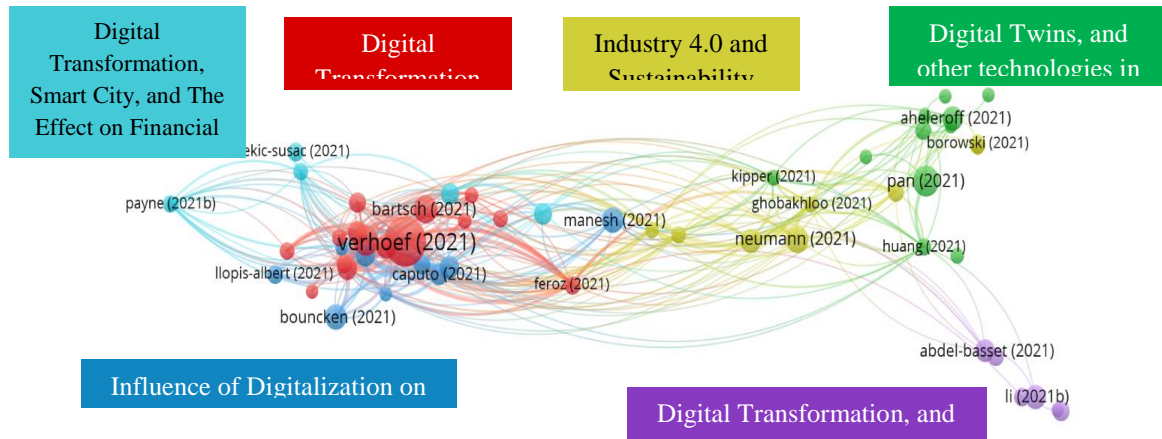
Digital Transformation, Smart City, and The Effect on Financial

Digital Transformation

Industry 4.0 and Sustainability

Digital Twins, and other technologies in

ekic-susac (2021)

payne (2021b)

bartsch (2021)

verhoef (2021)

llopis-albert (2021)

caputo (2021)

bouncken (2021)

manesh (2021)

feroz (2021)

kipper (2021)

ghobakhloo (2021)

neumann (2021)

aheleroff (2021)

borowski (2021)

pan (2021)

huang (2021)

abdel-basset (2021)

li (2021b)

Influence of Digitalization on

Digital Transformation, and